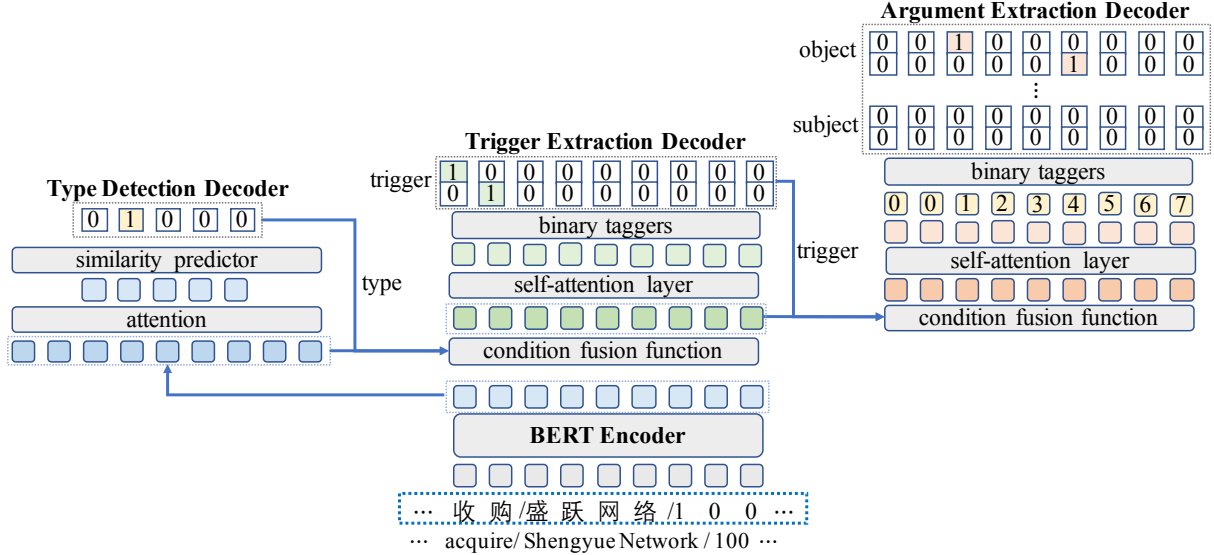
Argument Extraction Decoder

object

| 0 | 0 | 1 | 0 | 0 | 0 | 0 | 0 | 0 |
|---|---|---|---|---|---|---|---|---|
| 0 | 0 | 0 | 0 | 0 | 1 | 0 | 0 | 0 |

⋮

subject

| 0 | 0 | 0 | 0 | 0 | 0 | 0 | 0 | 0 |
|---|---|---|---|---|---|---|---|---|
| 0 | 0 | 0 | 0 | 0 | 0 | 0 | 0 | 0 |

binary taggers

0 0 1 2 3 4 5 6 7

self-attention layer

condition fusion function

Trigger Extraction Decoder

trigger

| 1 | 0 | 0 | 0 | 0 | 0 | 0 | 0 | 0 |
|---|---|---|---|---|---|---|---|---|
| 0 | 1 | 0 | 0 | 0 | 0 | 0 | 0 | 0 |

binary taggers

self-attention layer

condition fusion function

trigger

Type Detection Decoder

0 1 0 0 0

similarity predictor

attention

type

BERT Encoder

··· 收 购 /盛 跃 网 络 /1 0 0 ···

··· acquire/ Shengyue Network / 100 ···